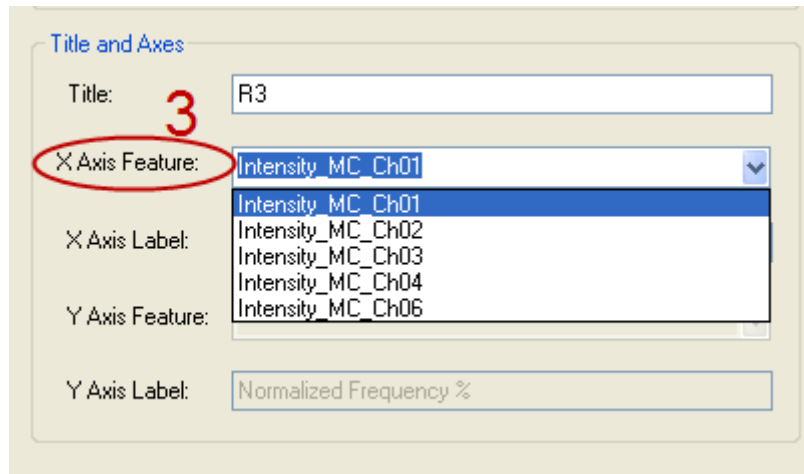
Title and Axes

Title: R3

3

X Axis Feature: Intensity_MC_Ch01

Intensity_MC_Ch01
Intensity_MC_Ch02
Intensity_MC_Ch03
Intensity_MC_Ch04
Intensity_MC_Ch06

X Axis Label:

Y Axis Feature:

Y Axis Label: Normalized Frequency %